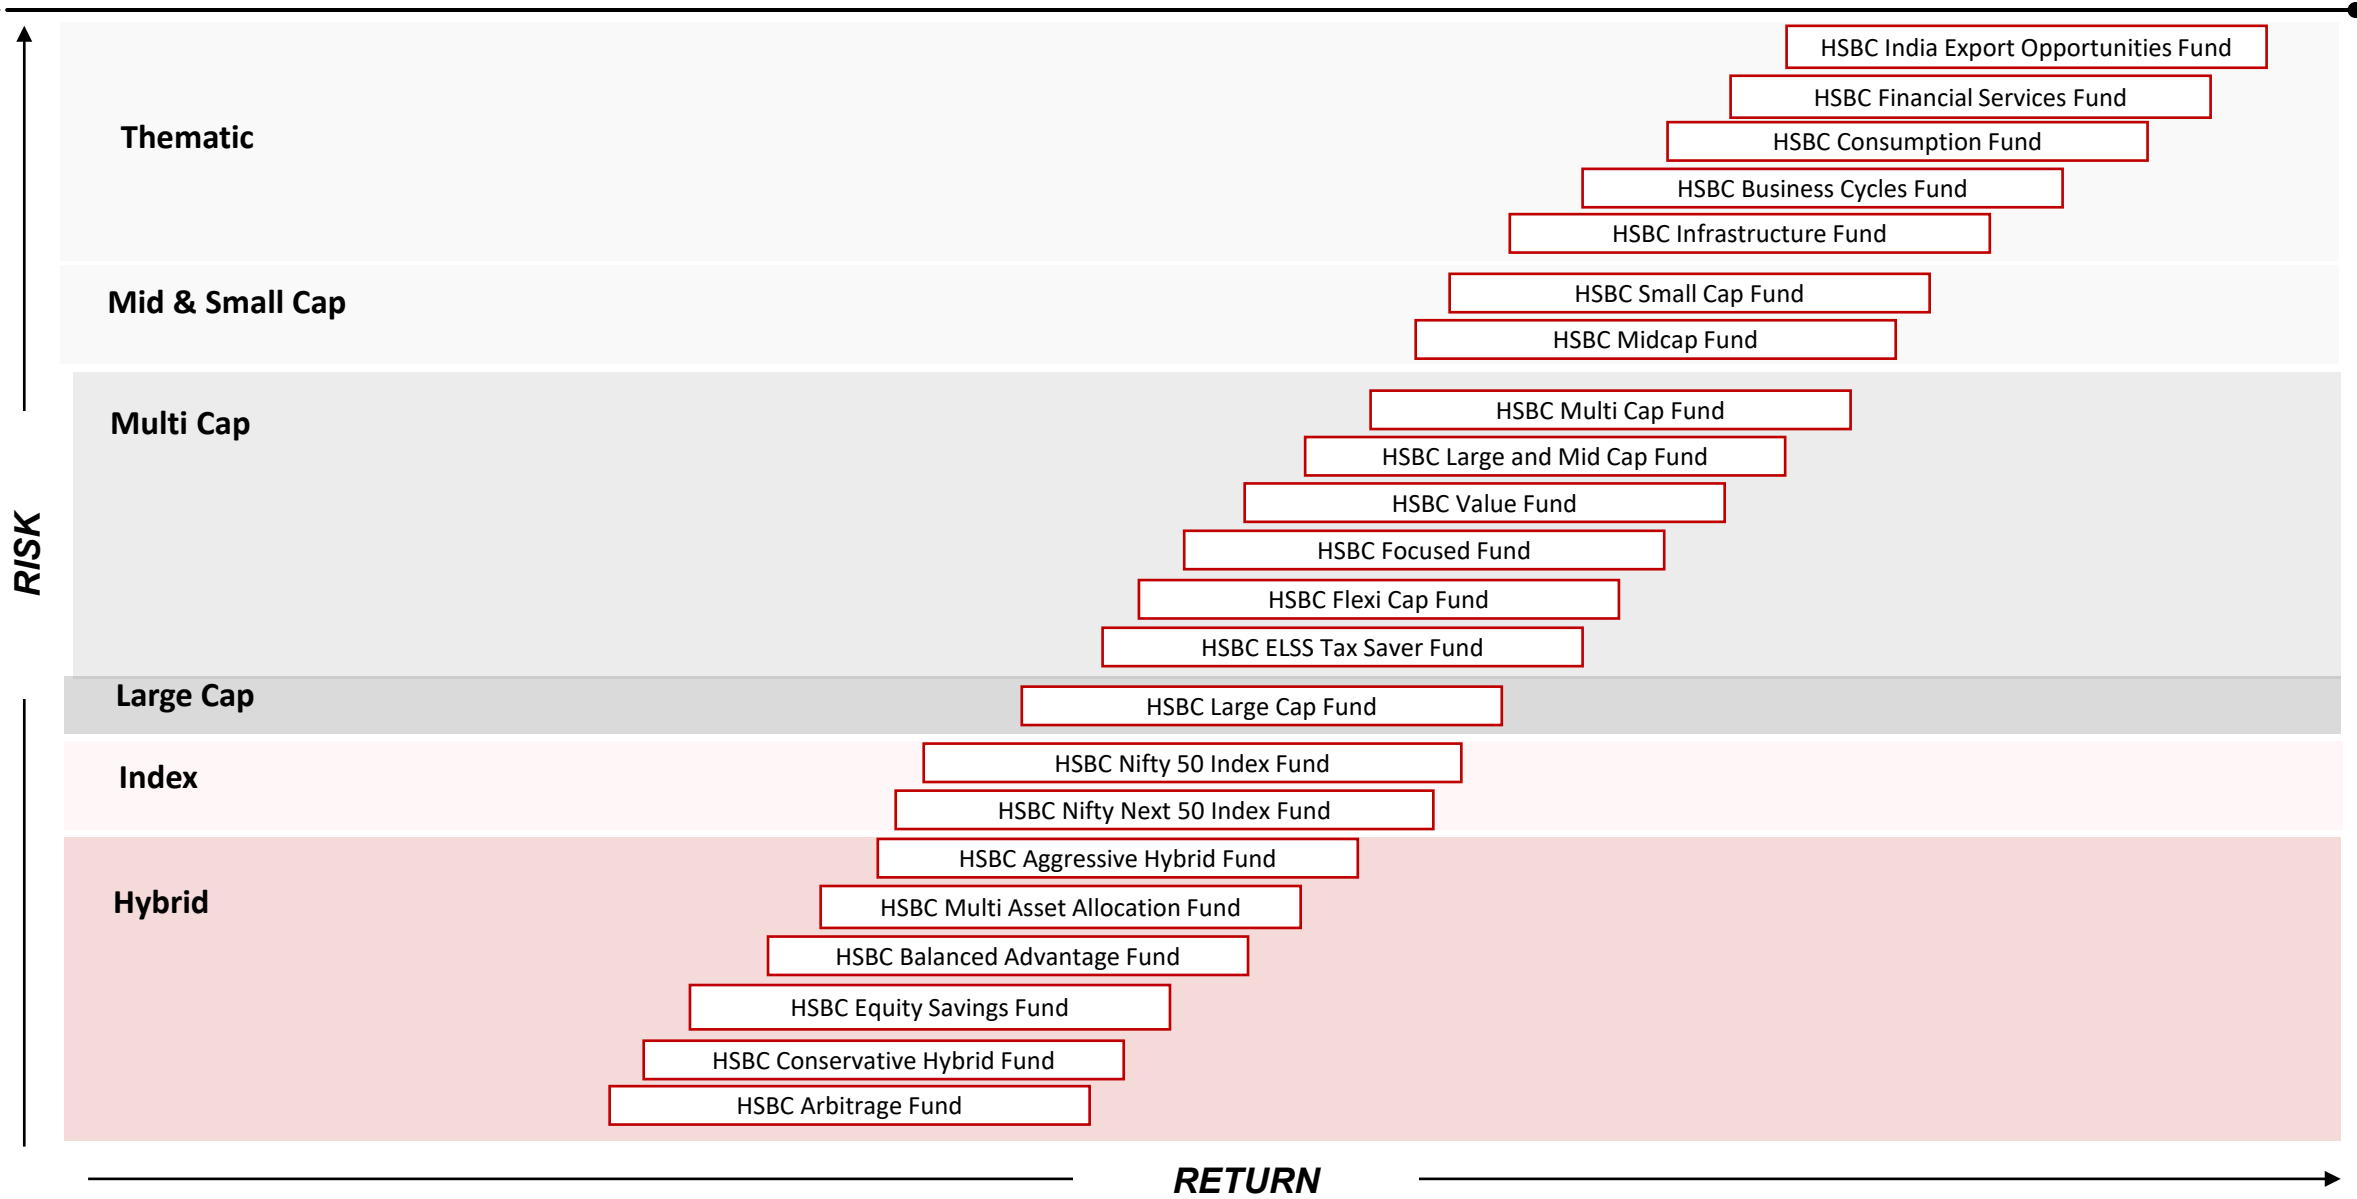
HSBC India Export Opportunities Fund
HSBC Financial Services Fund
Thematic
HSBC Consumption Fund
HSBC Business Cycles Fund
HSBC Infrastructure Fund
Mid & Small Cap
HSBC Small Cap Fund
HSBC Midcap Fund
Multi Cap
HSBC Multi Cap Fund
HSBC Large and Mid Cap Fund
HSBC Value Fund
HSBC Focused Fund
HSBC Flexi Cap Fund
HSBC ELSS Tax Saver Fund
Large Cap
HSBC Large Cap Fund
Index
HSBC Nifty 50 Index Fund
HSBC Nifty Next 50 Index Fund
Hybrid
HSBC Aggressive Hybrid Fund
HSBC Multi Asset Allocation Fund
HSBC Balanced Advantage Fund
HSBC Equity Savings Fund
HSBC Conservative Hybrid Fund
HSBC Arbitrage Fund
RISK
RETURN